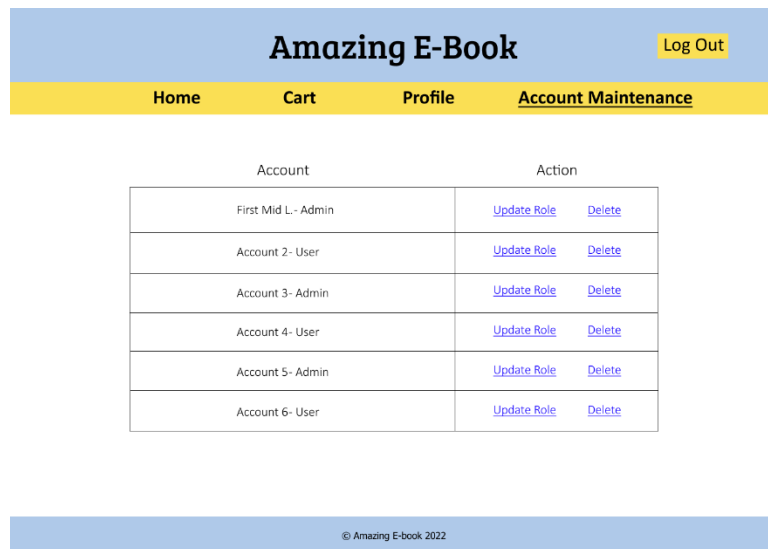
Amazing E-Book

Log Out

Home Cart Profile Account Maintenance

| Account | Action |
|---|---|
| First Mid L.- Admin | Update Role Delete |
| Account 2- User | Update Role Delete |
| Account 3- Admin | Update Role Delete |
| Account 4- User | Update Role Delete |
| Account 5- Admin | Update Role Delete |
| Account 6- User | Update Role Delete |

© Amazing E-book 2022